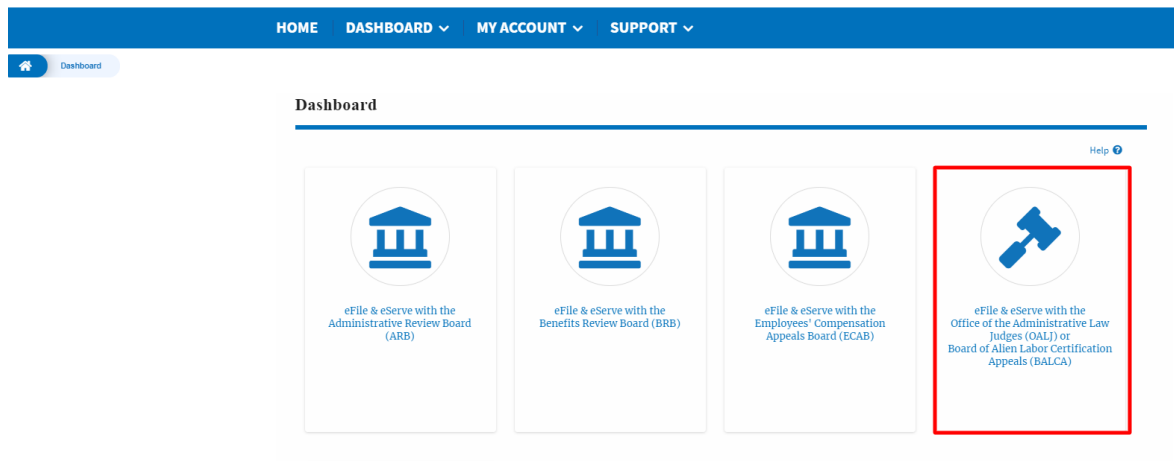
HOME DASHBOARD MY ACCOUNT SUPPORT

Dashboard

Dashboard

Help

eFile & eServe with the Administrative Review Board (ARB)

eFile & eServe with the Benefits Review Board (BRB)

eFile & eServe with the Employees' Compensation Appeals Board (ECAB)

eFile & eServe with the Office of the Administrative Law Judges (OALJ) or Board of Alien Labor Certification Appeals (BALCA)